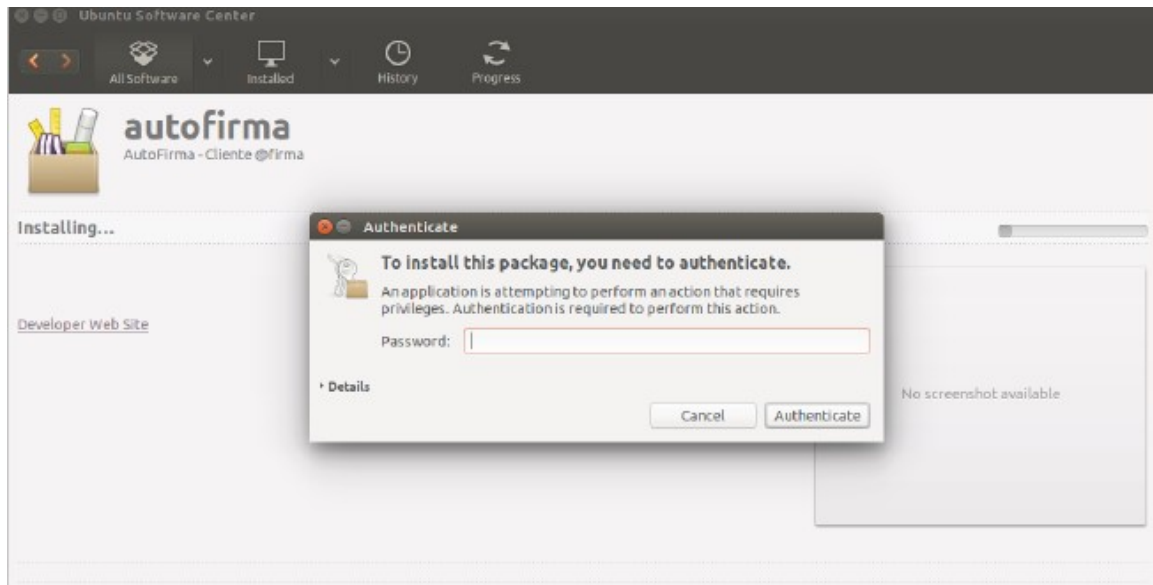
Ubuntu Software Center

All Software

Installed

History

Progress

autofirma

AutoFirma - Cliente @firma

Installing...

Developer Web Site

Authenticate

To install this package, you need to authenticate.

An application is attempting to perform an action that requires privileges. Authentication is required to perform this action.

Password:

Details

Cancel

Authenticate

No screenshot available